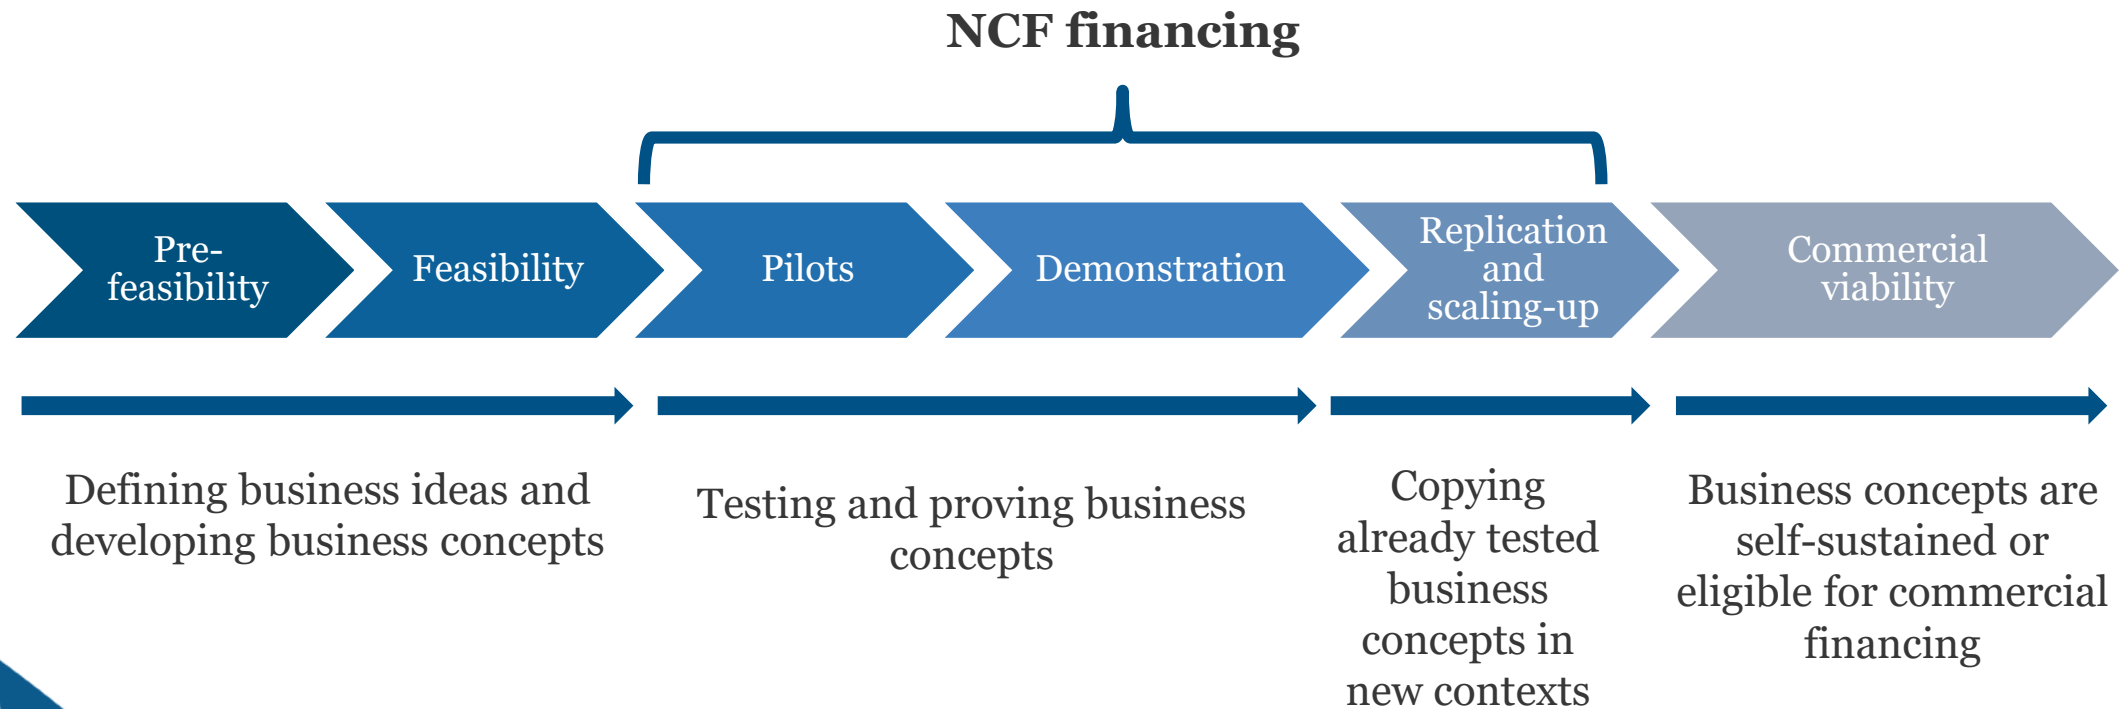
NCF financing

Pre-feasibility

Feasibility

Pilots

Demonstration

Replication and scaling-up

Commercial viability

Defining business ideas and developing business concepts

Testing and proving business concepts

Copying already tested business concepts in new contexts

Business concepts are self-sustained or eligible for commercial financing